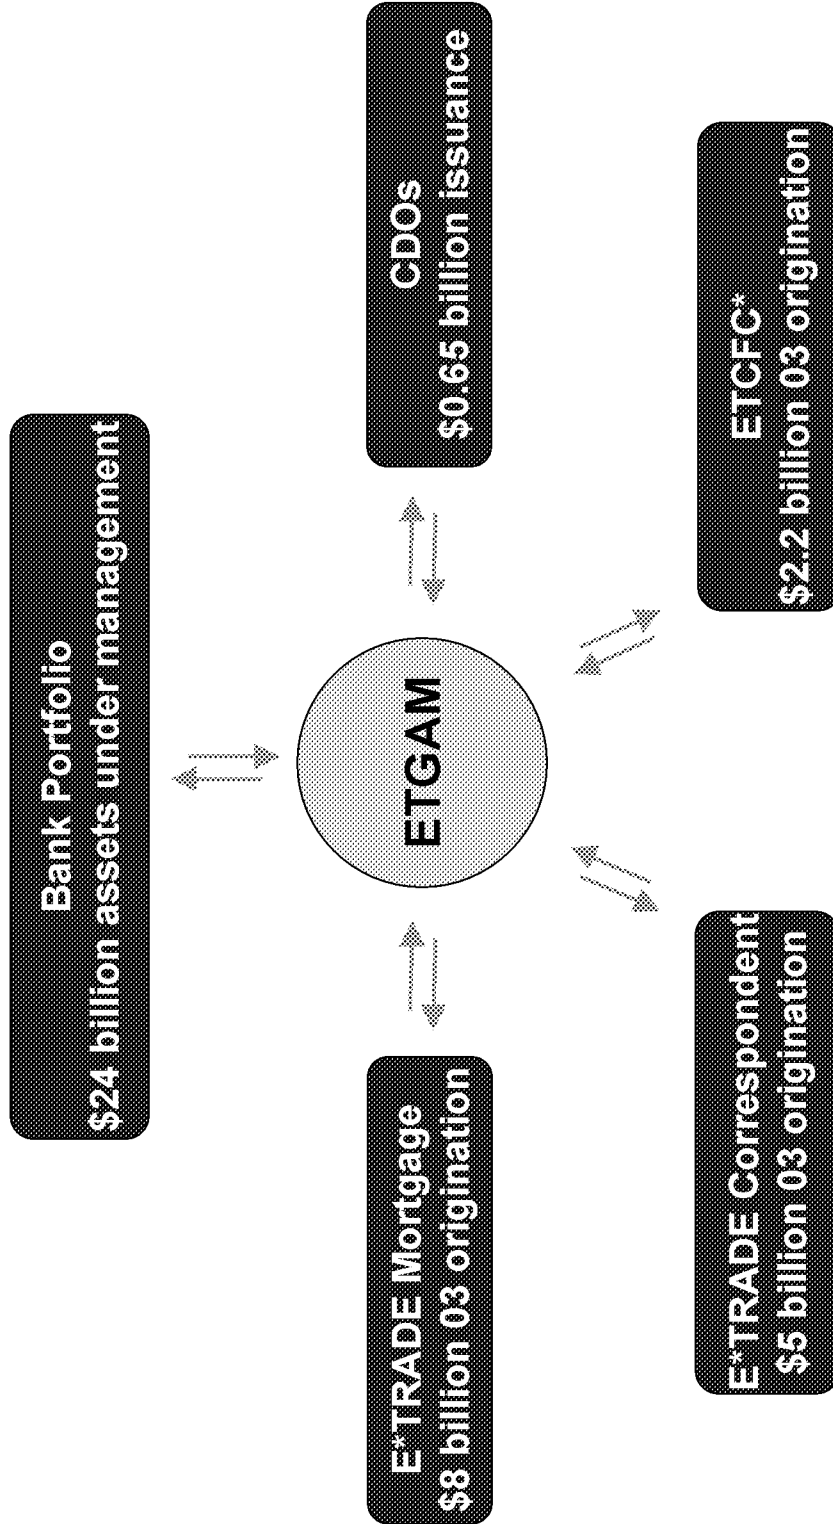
Bank Portfolio
$24 billion assets under management

CDOs
$0.65 billion issuance

ETGAM

E*TRADE Mortgage
$8 billion 03 origination

ETCFC*
$2.2 billion 03 origination

E*TRADE Correspondent
$5 billion 03 origination